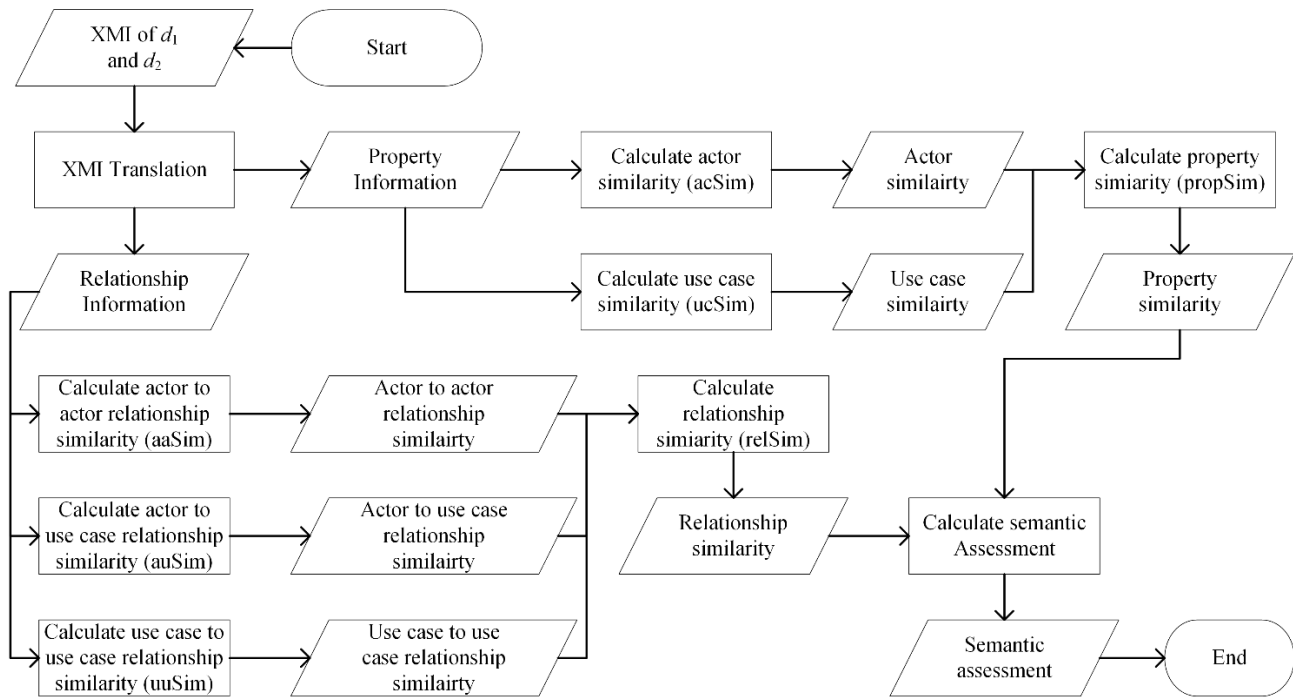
XMI of $d_1$ and $d_2$

Start

XMI Translation

Property Information

Calculate actor similarity (acSim)

Actor similairty

Calculate property simiarity (propSim)

Relationship Information

Calculate use case similarity (ucSim)

Use case similairty

Property similarity

Calculate actor to actor relationship similarity (aaSim)

Actor to actor relationship similairty

Calculate relationship simiarity (relSim)

Calculate actor to use case relationship similarity (auSim)

Actor to use case relationship similairty

Relationship similarity

Calculate semantic Assessment

Calculate use case to use case relationship similarity (uuSim)

Use case to use case relationship similairty

Semantic assessment

End